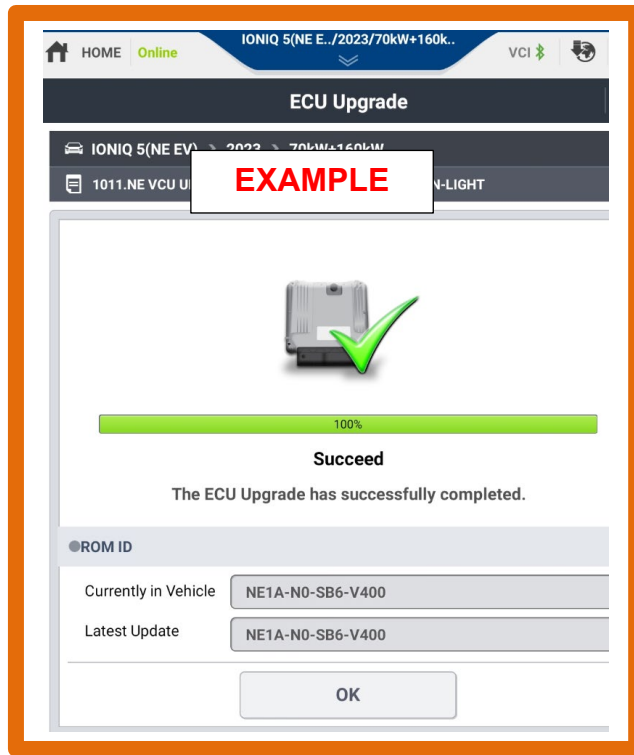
HOME Online IONIQ 5(NE E../2023/70kW+160k.. VCI

ECU Upgrade

IONIQ 5(NE EV) > 2023 > 70kW+160kW

1011.NE VCU U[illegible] N-LIGHT

EXAMPLE

100%

Succeed

The ECU Upgrade has successfully completed.

ROM ID

Currently in Vehicle NE1A-N0-SB6-V400

Latest Update NE1A-N0-SB6-V400

OK